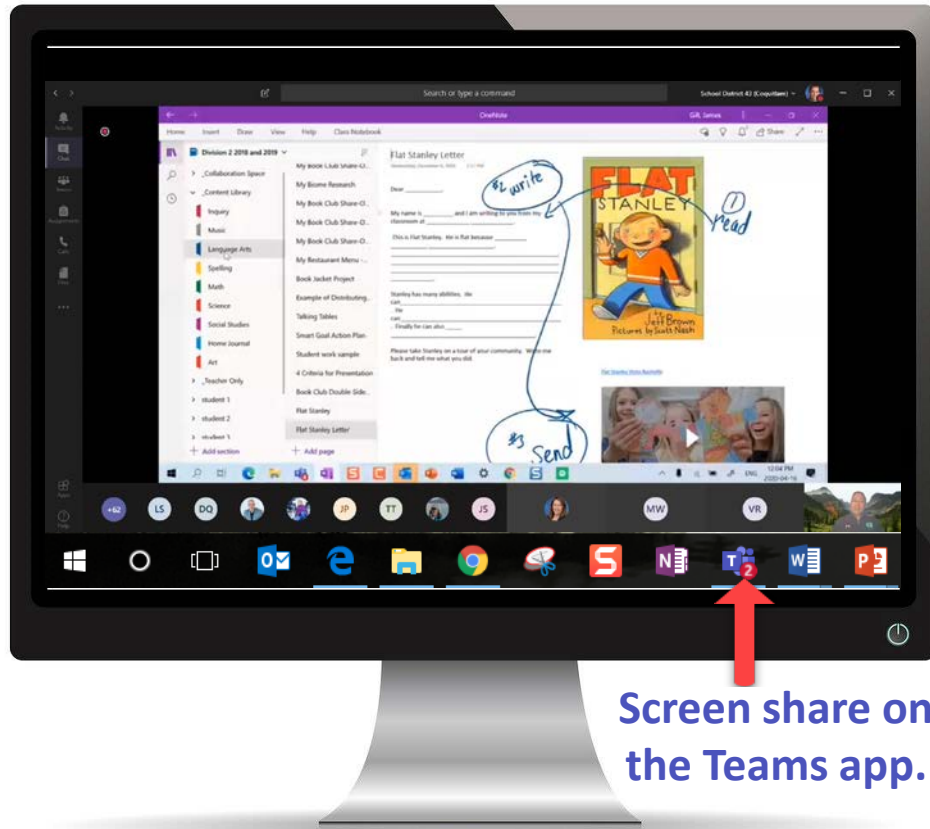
Search or type a command

School District 43 (Coquitlam)

Activity
Chat
Teams
Assignments
Calls
Files
...
Apps
Help

OneNote

Gill James

Home Insert Draw View Help Class Notebook

Share

Division 2 2018 and 2019

_Collaboration Space
_Content Library
Inquiry
Music
Language Arts
Spelling
Math
Science
Social Studies
Home Journal
Art
_Teacher Only
student 1
student 2
student 3
+ Add section

My Book Club Share-O...
My Biome Research
My Book Club Share-O...
My Book Club Share-O...
My Book Club Share-O...
My Restaurant Menu -...
Book Jacket Project
Example of Distributing...
Talking Tables
Smart Goal Action Plan
Student work sample
4 Criteria for Presentation
Book Club Double Side...
Flat Stanley
Flat Stanley Letter
+ Add page

Flat Stanley Letter

Dear ________,

My name is ________ and I am writing to you from my classroom at ________.

This is Flat Stanley. He is flat because ________

Stanley has many abilities. He can ____ He can ____ Finally he can also ____

Please take Stanley on a tour of your community. Write me back and tell me what you did.

#2 write

1 read

#3 Send

FLAT STANLEY

Jeff Brown
Pictures by Scott Nash

Flat Stanley Story Read-Aloud

12:04 PM
2020-04-16

ENG

+62 LS DQ JP TT JS MW VR

2

Screen share on the Teams app.